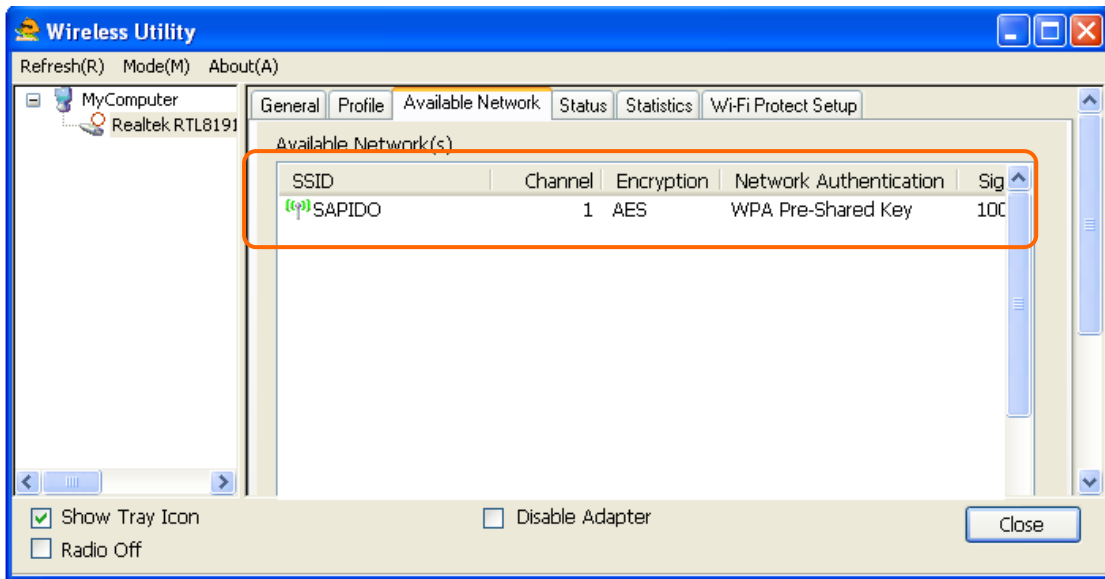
Wireless Utility

Refresh(R) Mode(M) About(A)

MyComputer
Realtek RTL8191

General | Profile | Available Network | Status | Statistics | Wi-Fi Protect Setup

Available Network(s)

| SSID | Channel | Encryption | Network Authentication | Sig |
|---|---|---|---|---|
| SAPIDO | 1 | AES | WPA Pre-Shared Key | 100 |

Show Tray Icon
Radio Off
Disable Adapter
Close